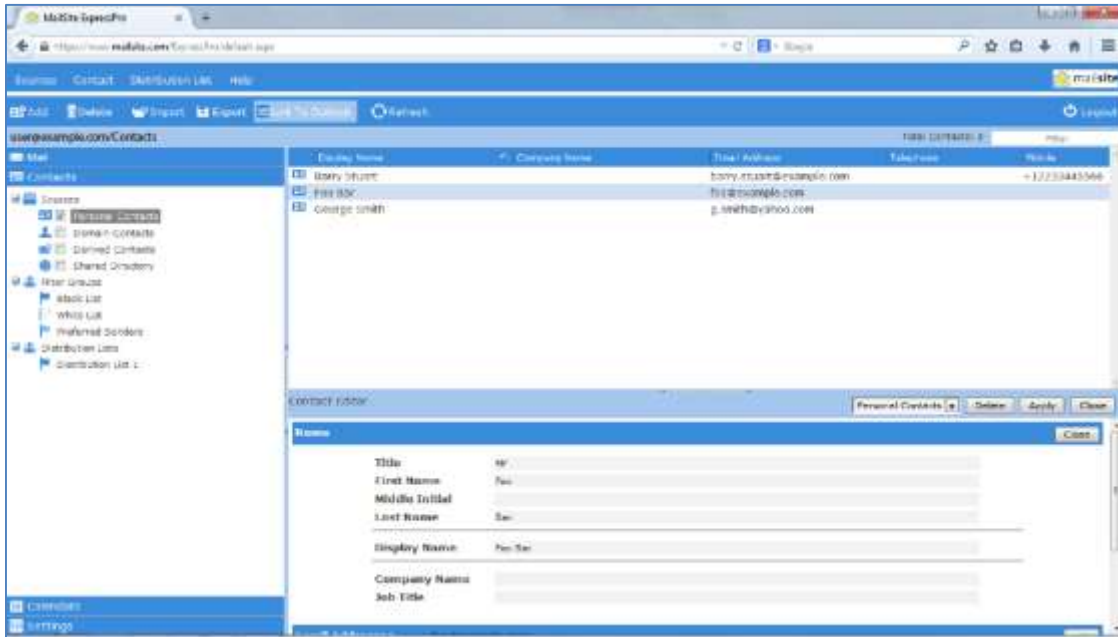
MailSite ExpressPro

https://www.mailsite.com/ExpressPro/default.aspx

Bing

Sources Contact Distribution List Help

mailsite

Add Delete Import Export Link To Outlook Refresh

Logout

user@example.com/Contacts

Total Contacts: 3

Mail

Contacts

Sources

Personal Contacts

Domain Contacts

Derived Contacts

Shared Directory

Filter Groups

Block List

White List

Preferred Senders

Distribution Lists

Distribution List 1

| Display Name | Company Name | Email Address | Telephone | Mobile |
|---|---|---|---|---|
| Barry Stuart | | barry.stuart@example.com | | +12233445566 |
| Foo Bar | | foo@example.com | | |
| George Smith | | g.smith@yahoo.com | | |

Contact Editor

Personal Contacts Delete Apply Close

Name

Close

Title Mr

First Name Foo

Middle Initial

Last Name Bar

Display Name Foo Bar

Company Name

Job Title

Calendar

Settings